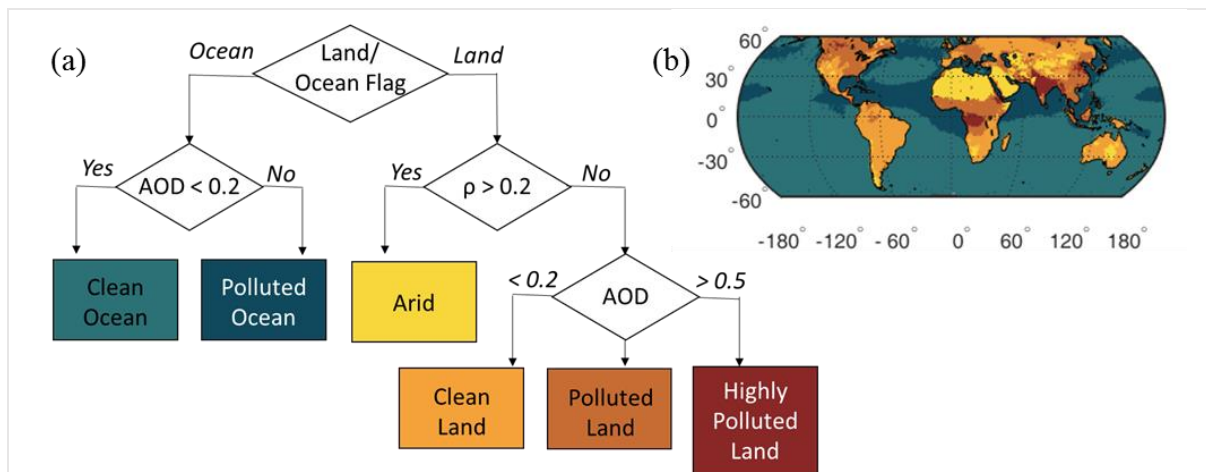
(a)

Ocean

Land/ Ocean Flag

Land

Yes

AOD < 0.2

No

Yes

ρ > 0.2

No

Clean Ocean

Polluted Ocean

Arid

< 0.2

AOD

> 0.5

Clean Land

Polluted Land

Highly Polluted Land

(b)

60°
30°
0°
-30°
-60°

-180° -120° - 60° 0° 60° 120° 180°